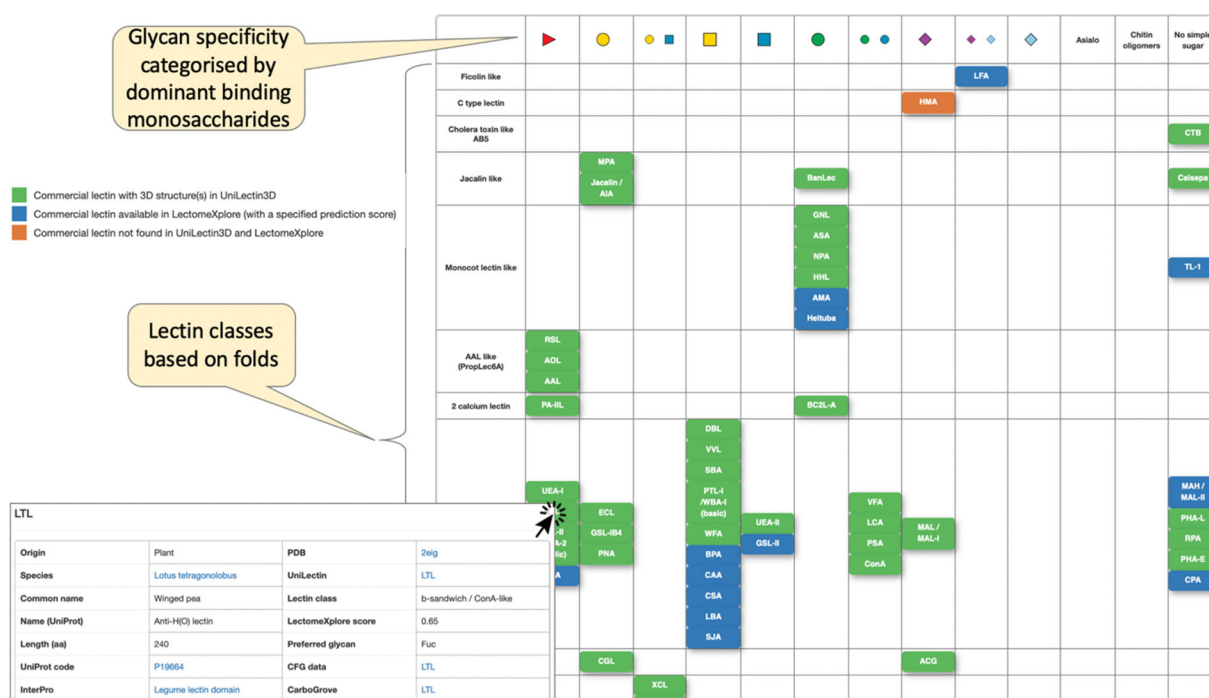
Glycan specificity categorised by dominant binding monosaccharides

Commercial lectin with 3D structure(s) in UniLectin3D
Commercial lectin available in LectomeXplore (with a specified prediction score)
Commercial lectin not found in UniLectin3D and LectomeXplore

Lectin classes based on folds

Asialo
Chitin oligomers
No simple sugar

Ficolin like
LFA

C type lectin
HMA

Cholera toxin like AB5
CTB

Jacalin like
MPA
Jacalin / AIA
BanLec
Calsepa

Monocot lectin like
GNL
ASA
NPA
HHL
AMA
Heltuba
TL-1

AAL like (PropLec6A)
RSL
AOL
AAL

2 calcium lectin
PA-IIL
BC2L-A

DBL
VVL
SBA
PTL-I /WBA-I (basic)
WFA
BPA
CAA
CSA
LBA
SJA
UEA-I
ECL
GSL-IB4
PNA
UEA-II
GSL-II
VFA
LCA
PSA
ConA
MAL / MAL-I
MAH / MAL-II
PHA-L
RPA
PHA-E
CPA
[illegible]
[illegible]A-2
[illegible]lic)
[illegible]A
CGL
ACG
XCL

LTL

| Origin | Plant | PDB | 2eig |
|---|---|---|---|
| Species | Lotus tetragonolobus | UniLectin | LTL |
| Common name | Winged pea | Lectin class | b-sandwich / ConA-like |
| Name (UniProt) | Anti-H(O) lectin | LectomeXplore score | 0.65 |
| Length (aa) | 240 | Preferred glycan | Fuc |
| UniProt code | P19664 | CFG data | LTL |
| InterPro | Legume lectin domain | CarboGrove | LTL |